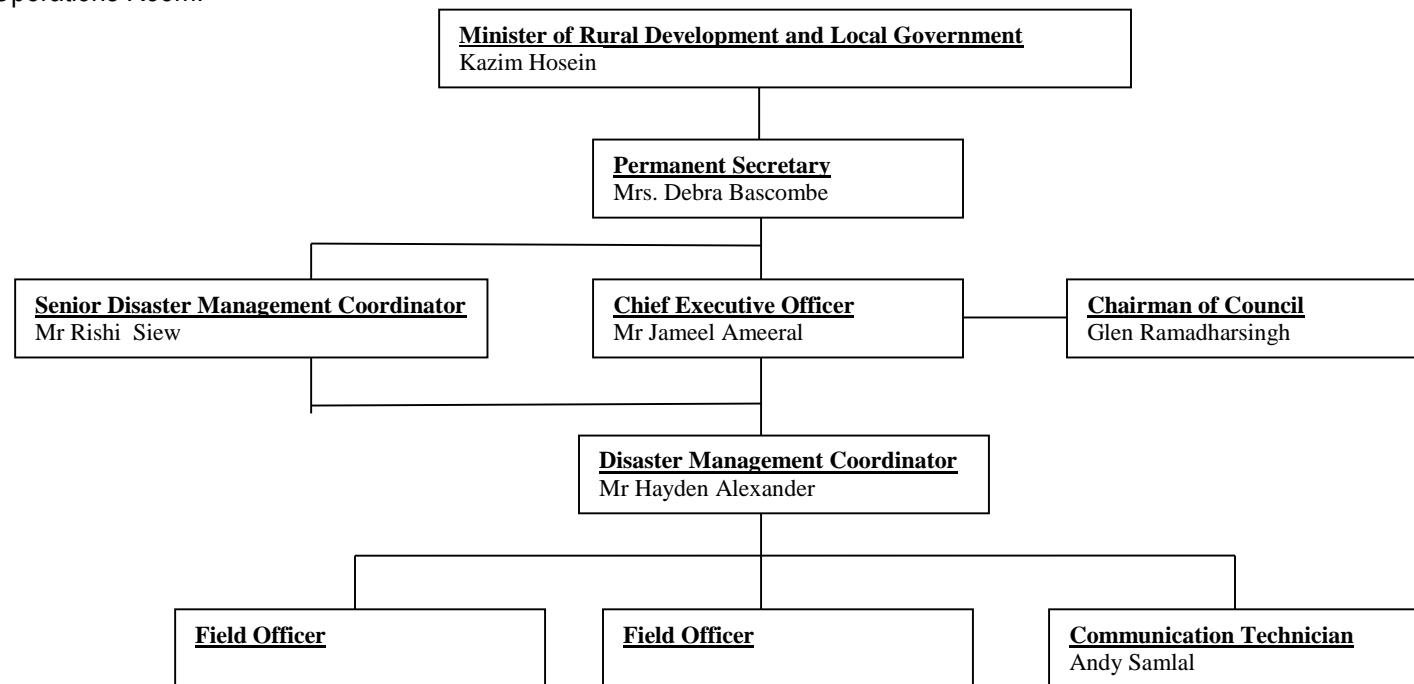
Operations Room.

Minister of Rural Development and Local Government
Kazim Hosein

Permanent Secretary
Mrs. Debra Bascombe

Senior Disaster Management Coordinator
Mr Rishi Siew

Chief Executive Officer
Mr Jameel Ameeral

Chairman of Council
Glen Ramadharsingh

Disaster Management Coordinator
Mr Hayden Alexander

Field Officer

Field Officer

Communication Technician
Andy Samlal